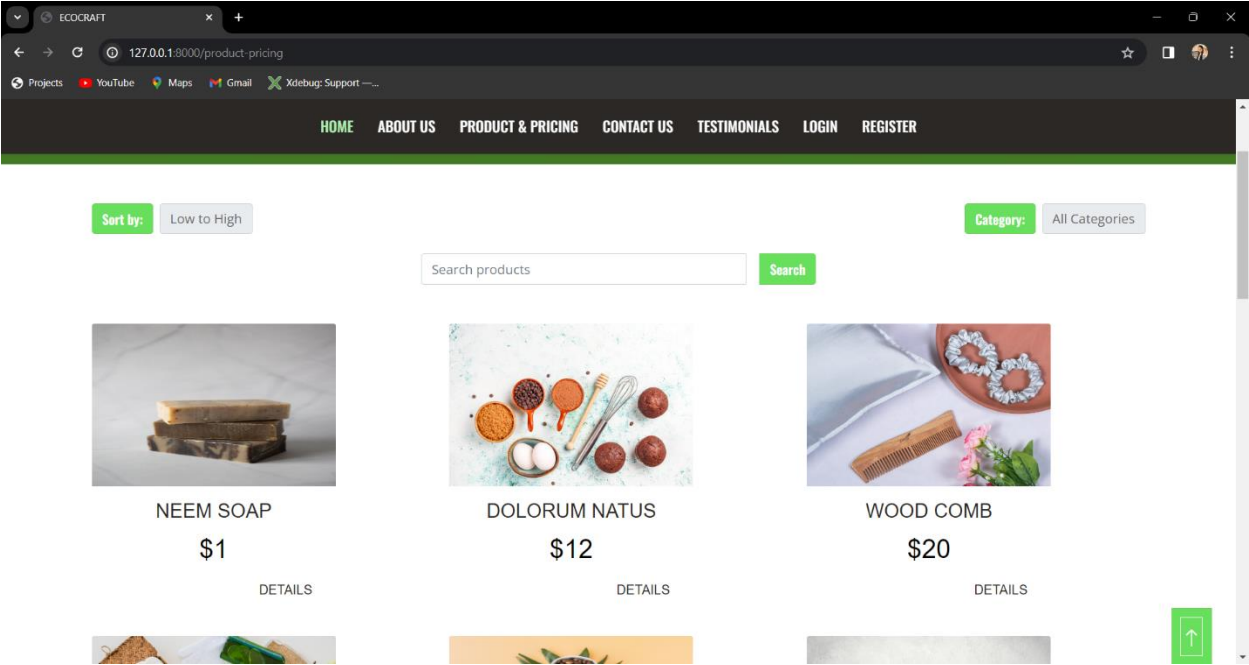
ECOCRAFT

127.0.0.1:8000/product-pricing

Projects YouTube Maps Gmail Xdebug: Support —...

HOME ABOUT US PRODUCT & PRICING CONTACT US TESTIMONIALS LOGIN REGISTER

Sort by: Low to High

Category: All Categories

Search products Search

NEEM SOAP
$1
DETAILS

DOLORUM NATUS
$12
DETAILS

WOOD COMB
$20
DETAILS